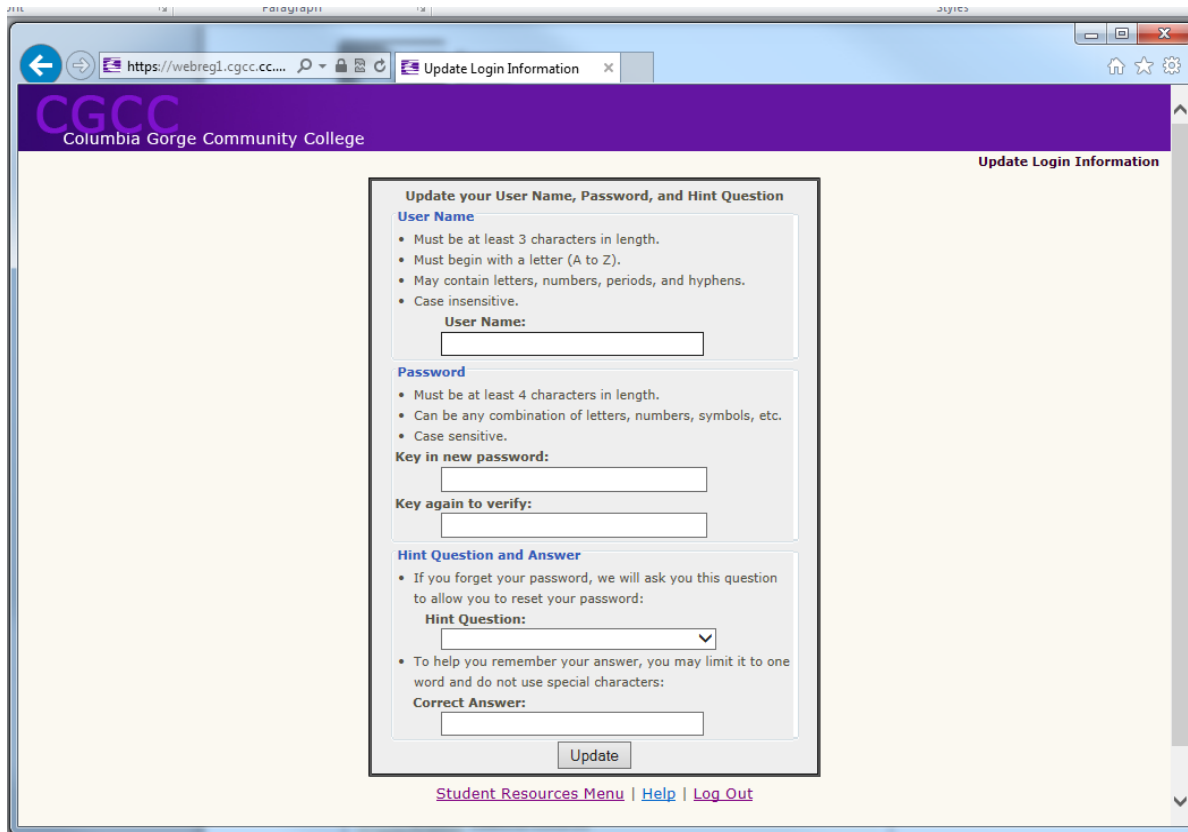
https://webreg1.cgcc.cc....

Update Login Information

CGCC
Columbia Gorge Community College

Update Login Information

Update your User Name, Password, and Hint Question

User Name
- Must be at least 3 characters in length.
- Must begin with a letter (A to Z).
- May contain letters, numbers, periods, and hyphens.
- Case insensitive.

User Name:

Password
- Must be at least 4 characters in length.
- Can be any combination of letters, numbers, symbols, etc.
- Case sensitive.

Key in new password:

Key again to verify:

Hint Question and Answer
- If you forget your password, we will ask you this question to allow you to reset your password:

Hint Question:

- To help you remember your answer, you may limit it to one word and do not use special characters:

Correct Answer:

Update

Student Resources Menu | Help | Log Out